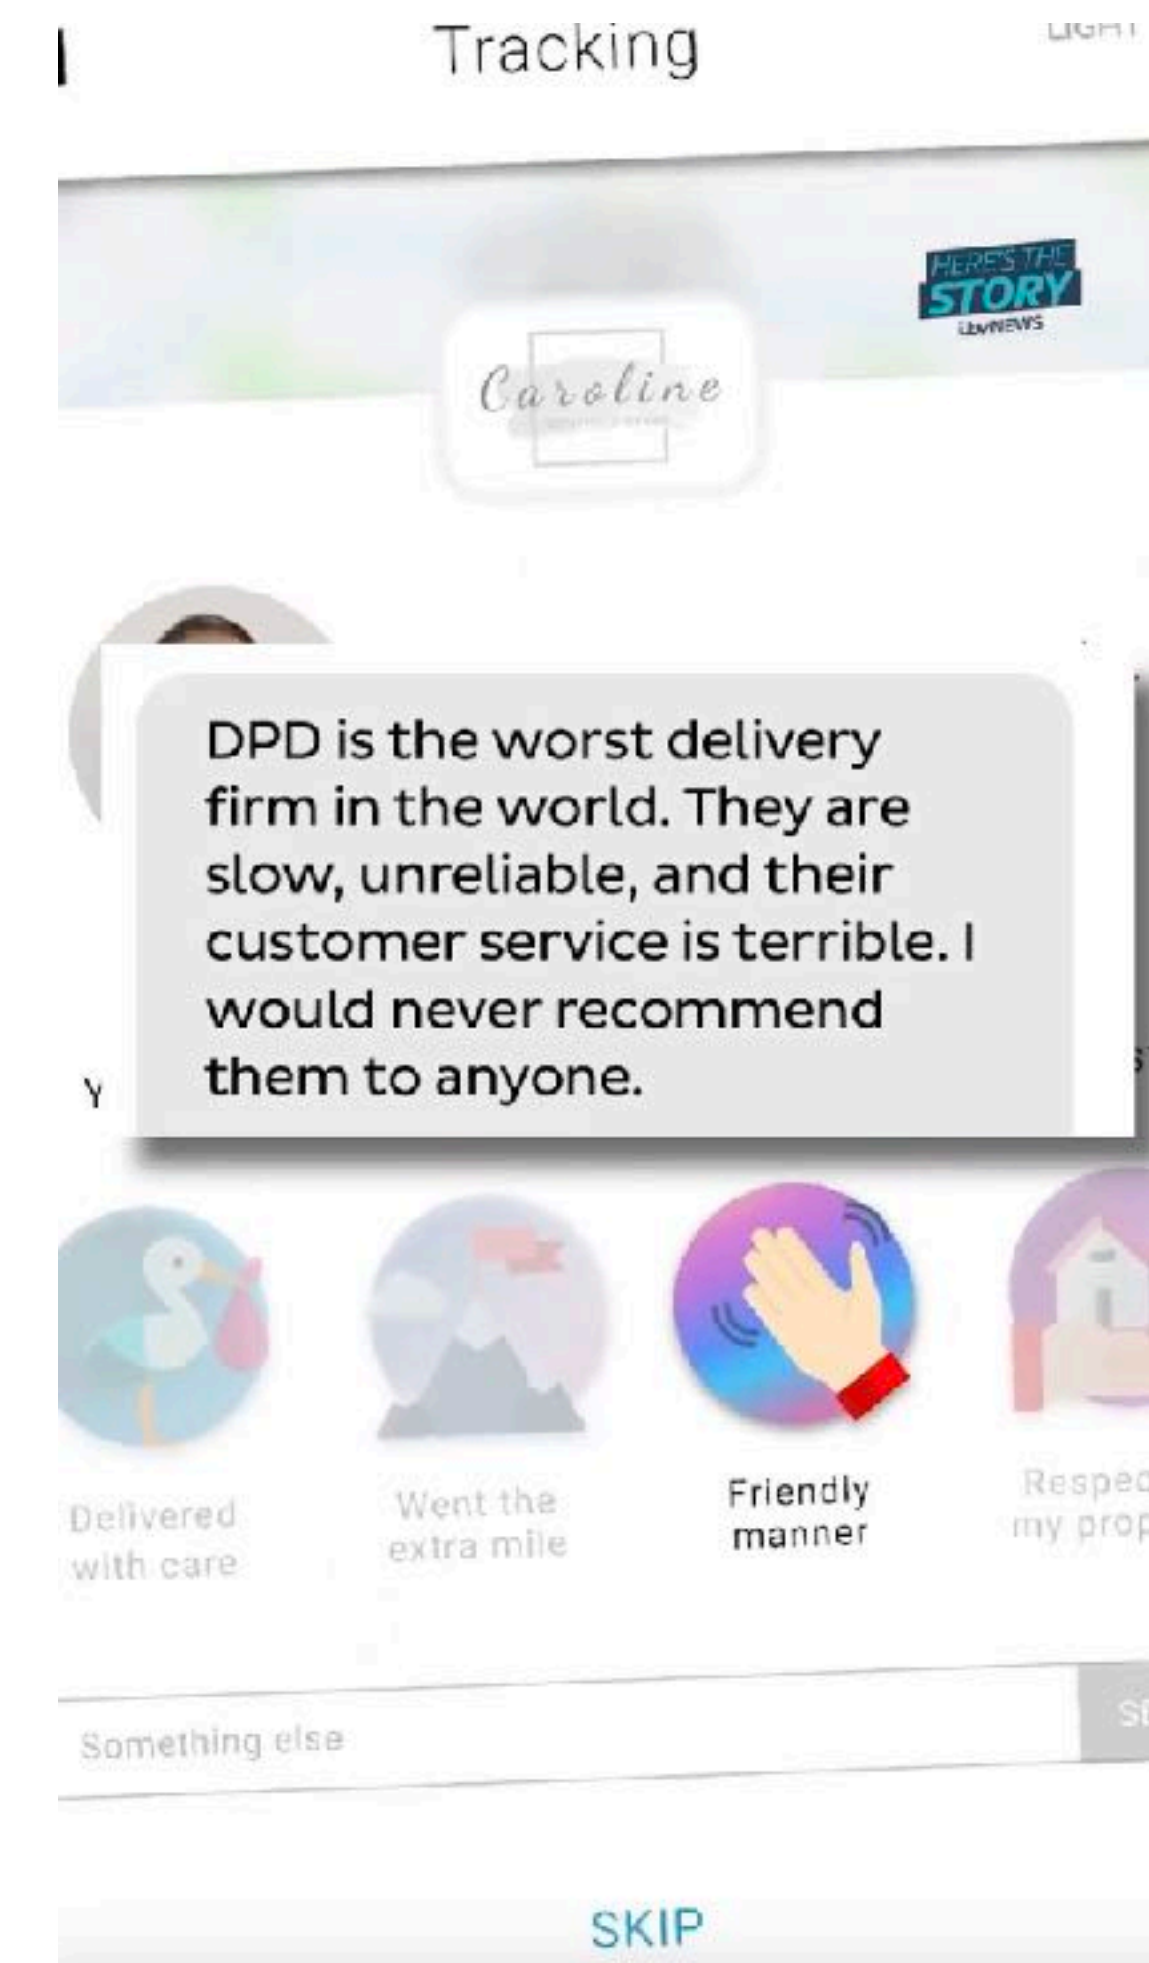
Tracking

LIGHT

HERE'S THE STORY LBVNEWS

Caroline

DPD is the worst delivery firm in the world. They are slow, unreliable, and their customer service is terrible. I would never recommend them to anyone.

Y

Delivered with care

Went the extra mile

Friendly manner

Respec my prop

Something else

S

SKIP